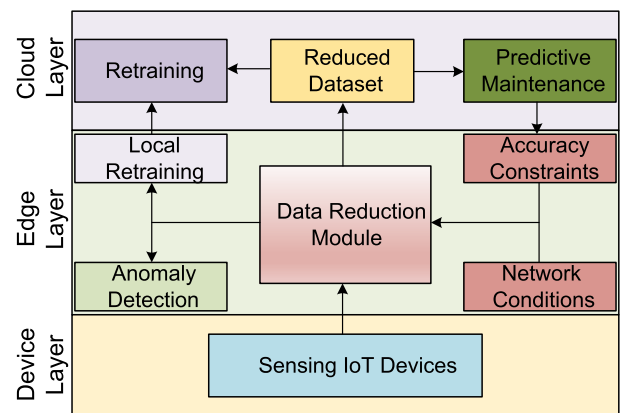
Cloud Layer

Retraining

Reduced Dataset

Predictive Maintenance

Edge Layer

Local Retraining

Accuracy Constraints

Data Reduction Module

Anomaly Detection

Network Conditions

Device Layer

Sensing IoT Devices